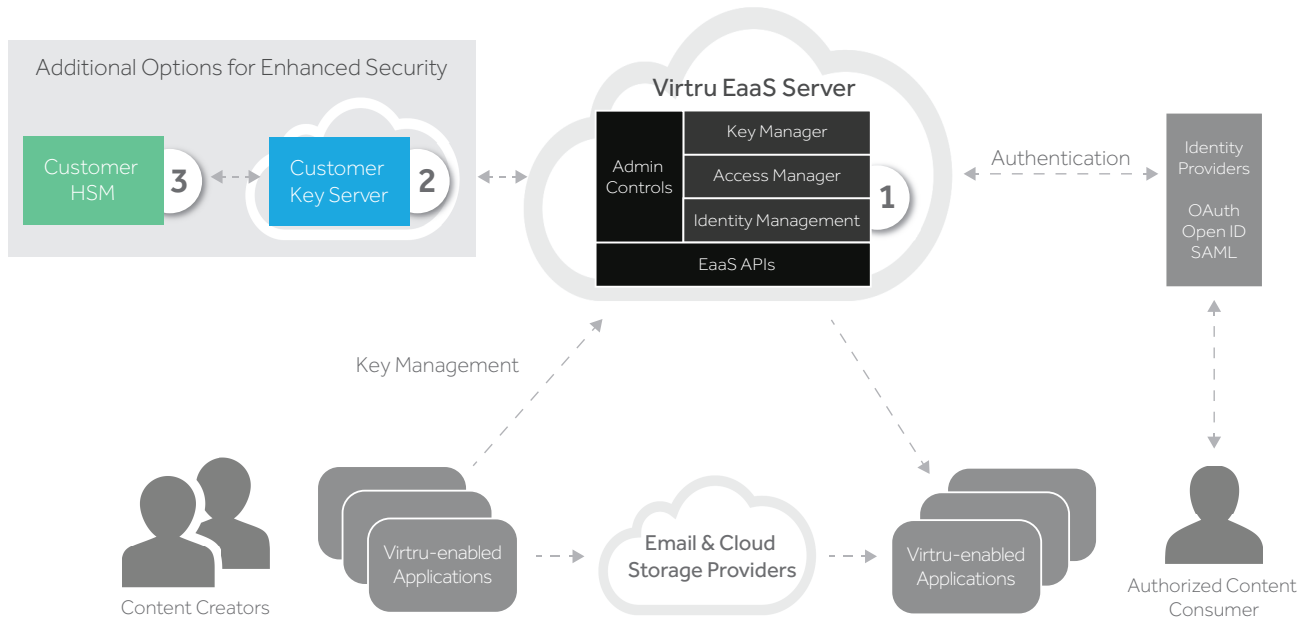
Additional Options for Enhanced Security

Customer HSM

3

Customer Key Server

2

Virtru EaaS Server

Admin Controls

Key Manager

Access Manager

Identity Management

1

EaaS APIs

Authentication

Identity Providers

OAuth
Open ID
SAML

Key Management

Content Creators

Virtru-enabled Applications

Email & Cloud Storage Providers

Virtru-enabled Applications

Authorized Content Consumer